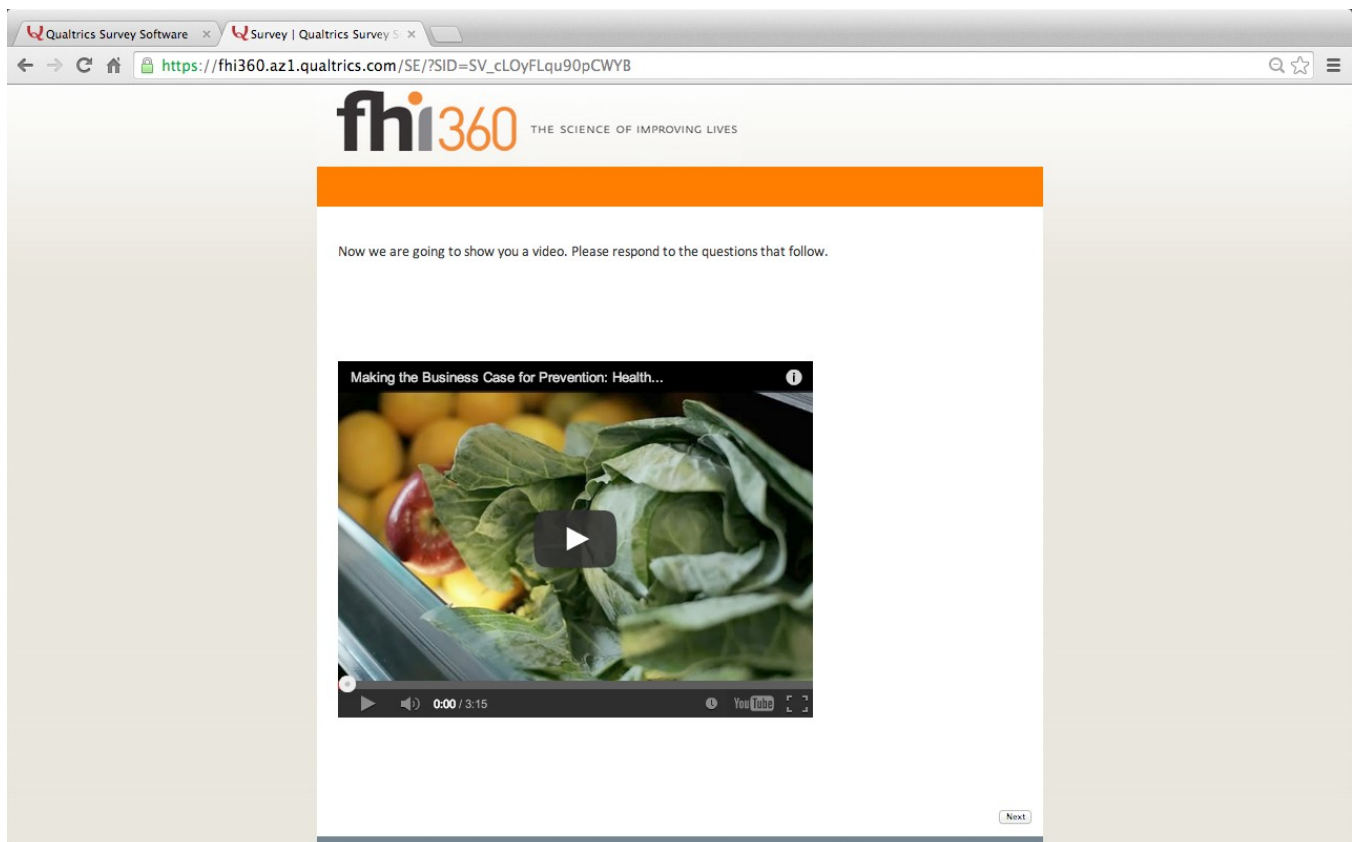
Qualtrics Survey Software ×
Survey | Qualtrics Survey S ×

https://fhi360.az1.qualtrics.com/SE/?SID=SV_cLOyFLqu90pCWYB

fhi360 THE SCIENCE OF IMPROVING LIVES

Now we are going to show you a video. Please respond to the questions that follow.

Making the Business Case for Prevention: Health...

0:00 / 3:15

YouTube

Next